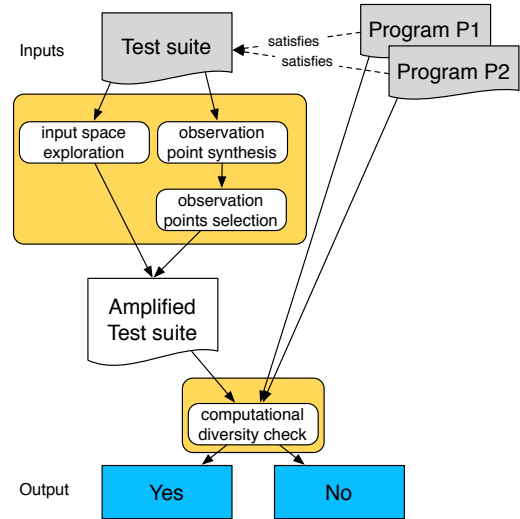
Inputs

Test suite

satisfies

satisfies

Program P1

Program P2

input space exploration

observation point synthesis

observation points selection

Amplified Test suite

computational diversity check

Output

Yes

No